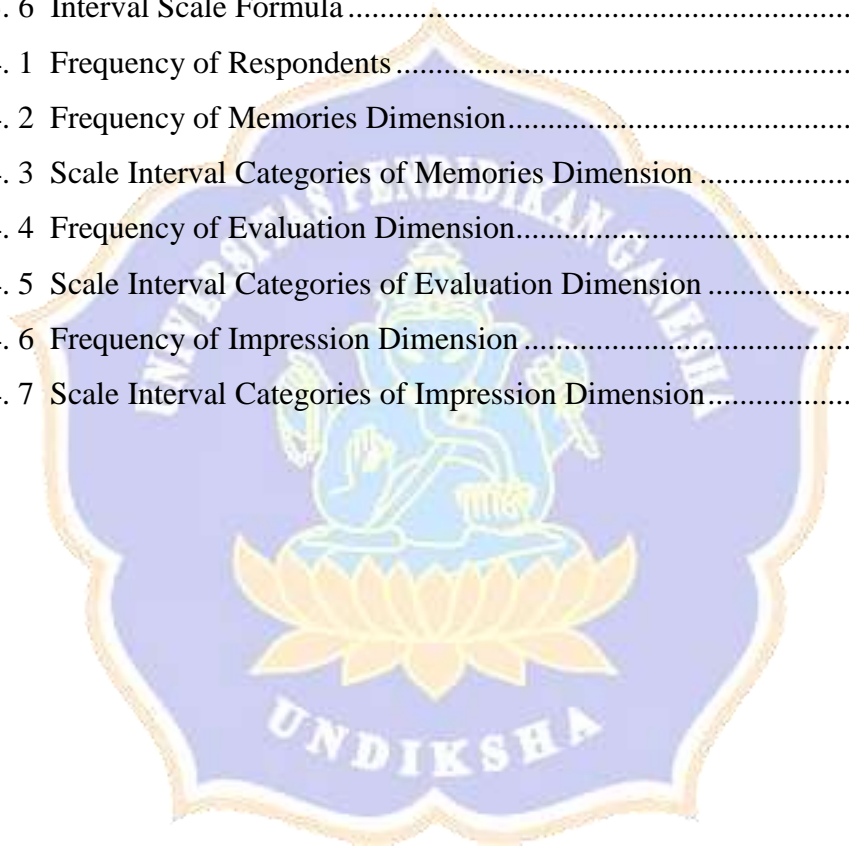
. 6 Interval Scale Formula ..........................................................................
. 1 Frequency of Respondents .....................................................................
. 2 Frequency of Memories Dimension.........................................................
. 3 Scale Interval Categories of Memories Dimension ..................................
. 4 Frequency of Evaluation Dimension........................................................
. 5 Scale Interval Categories of Evaluation Dimension .................................
. 6 Frequency of Impression Dimension .......................................................
. 7 Scale Interval Categories of Impression Dimension.................................

UNIVERSITAS PENDIDIKAN GANESHA

UNDIKSHA